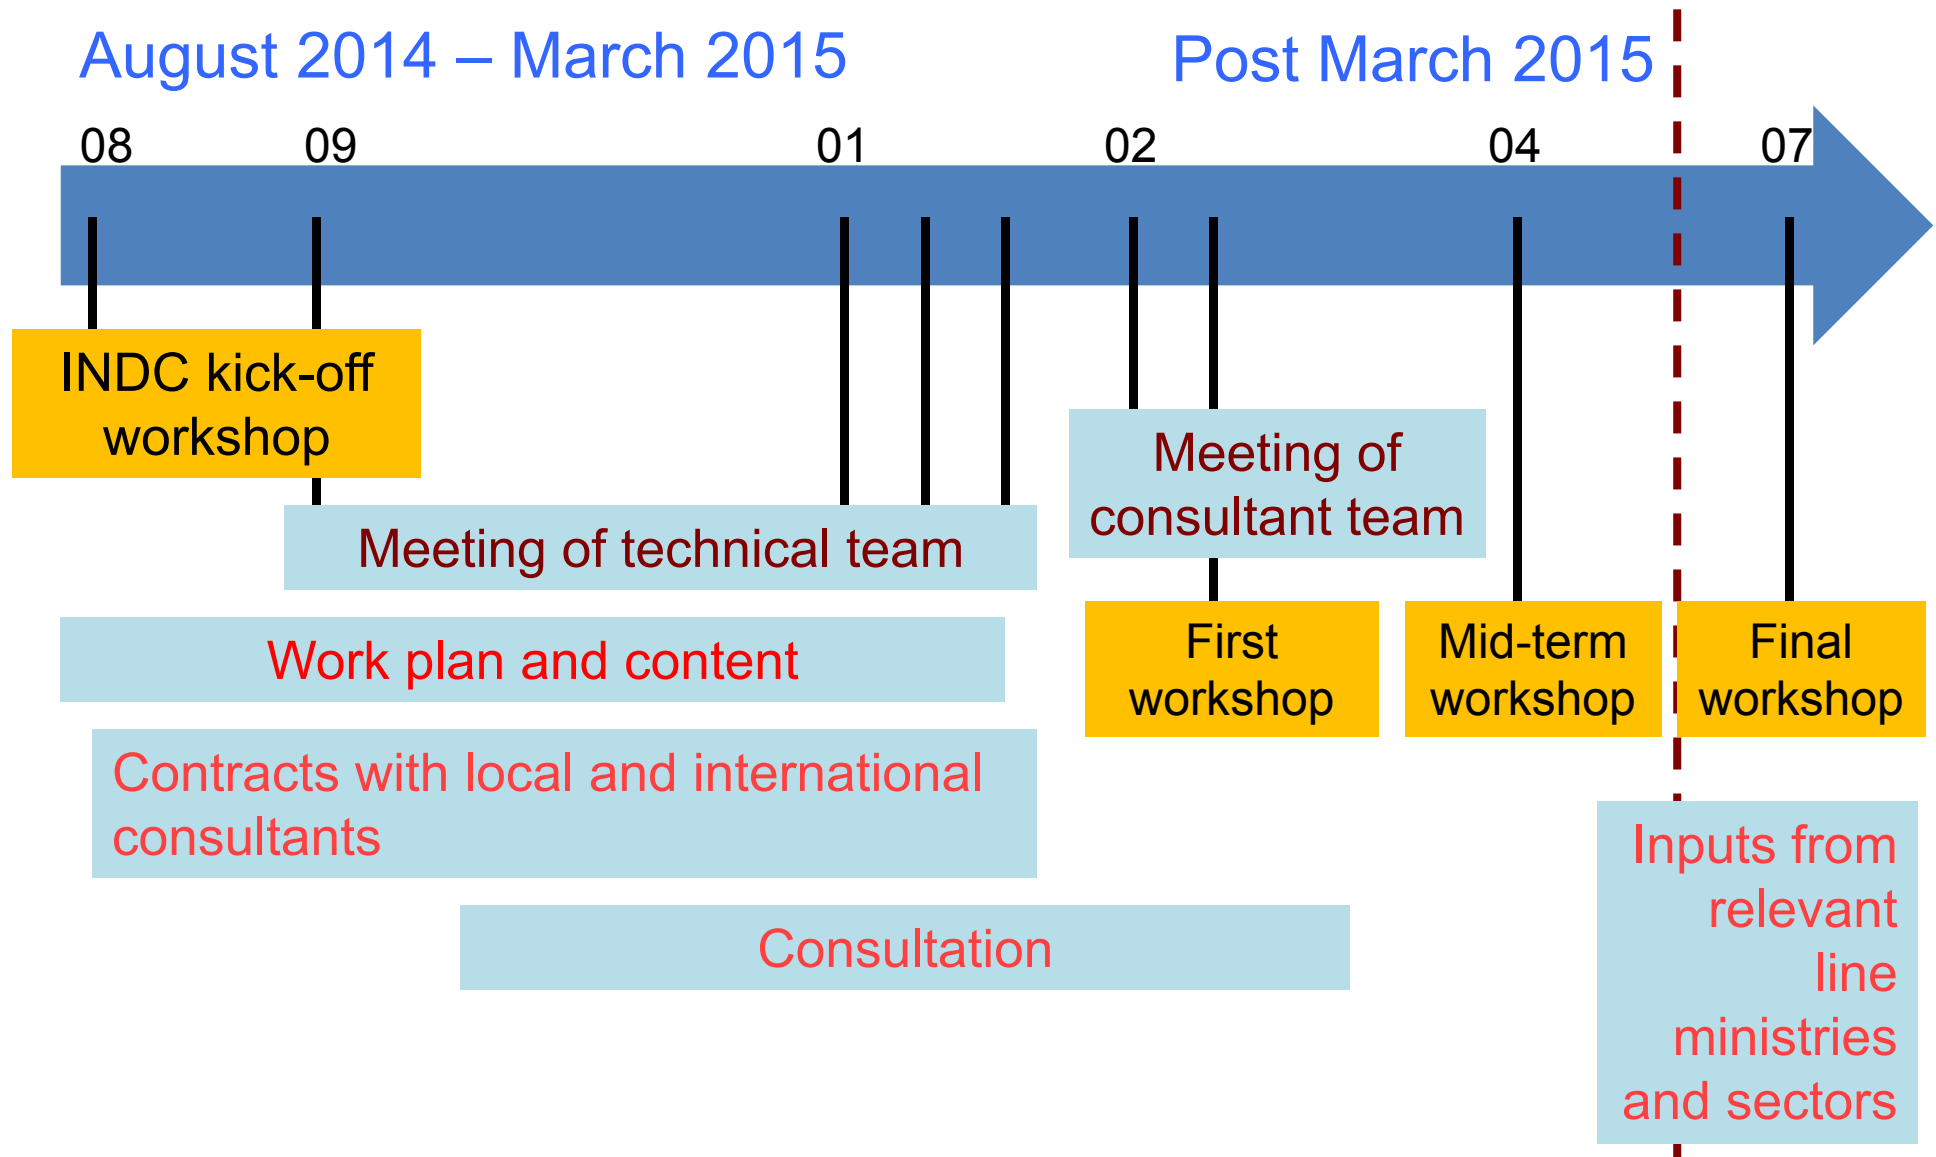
August 2014 – March 2015

Post March 2015

08

09

01

02

04

07

INDC kick-off workshop

Meeting of consultant team

Meeting of technical team

Work plan and content

First workshop

Mid-term workshop

Final workshop

Contracts with local and international consultants

Consultation

Inputs from relevant line ministries and sectors